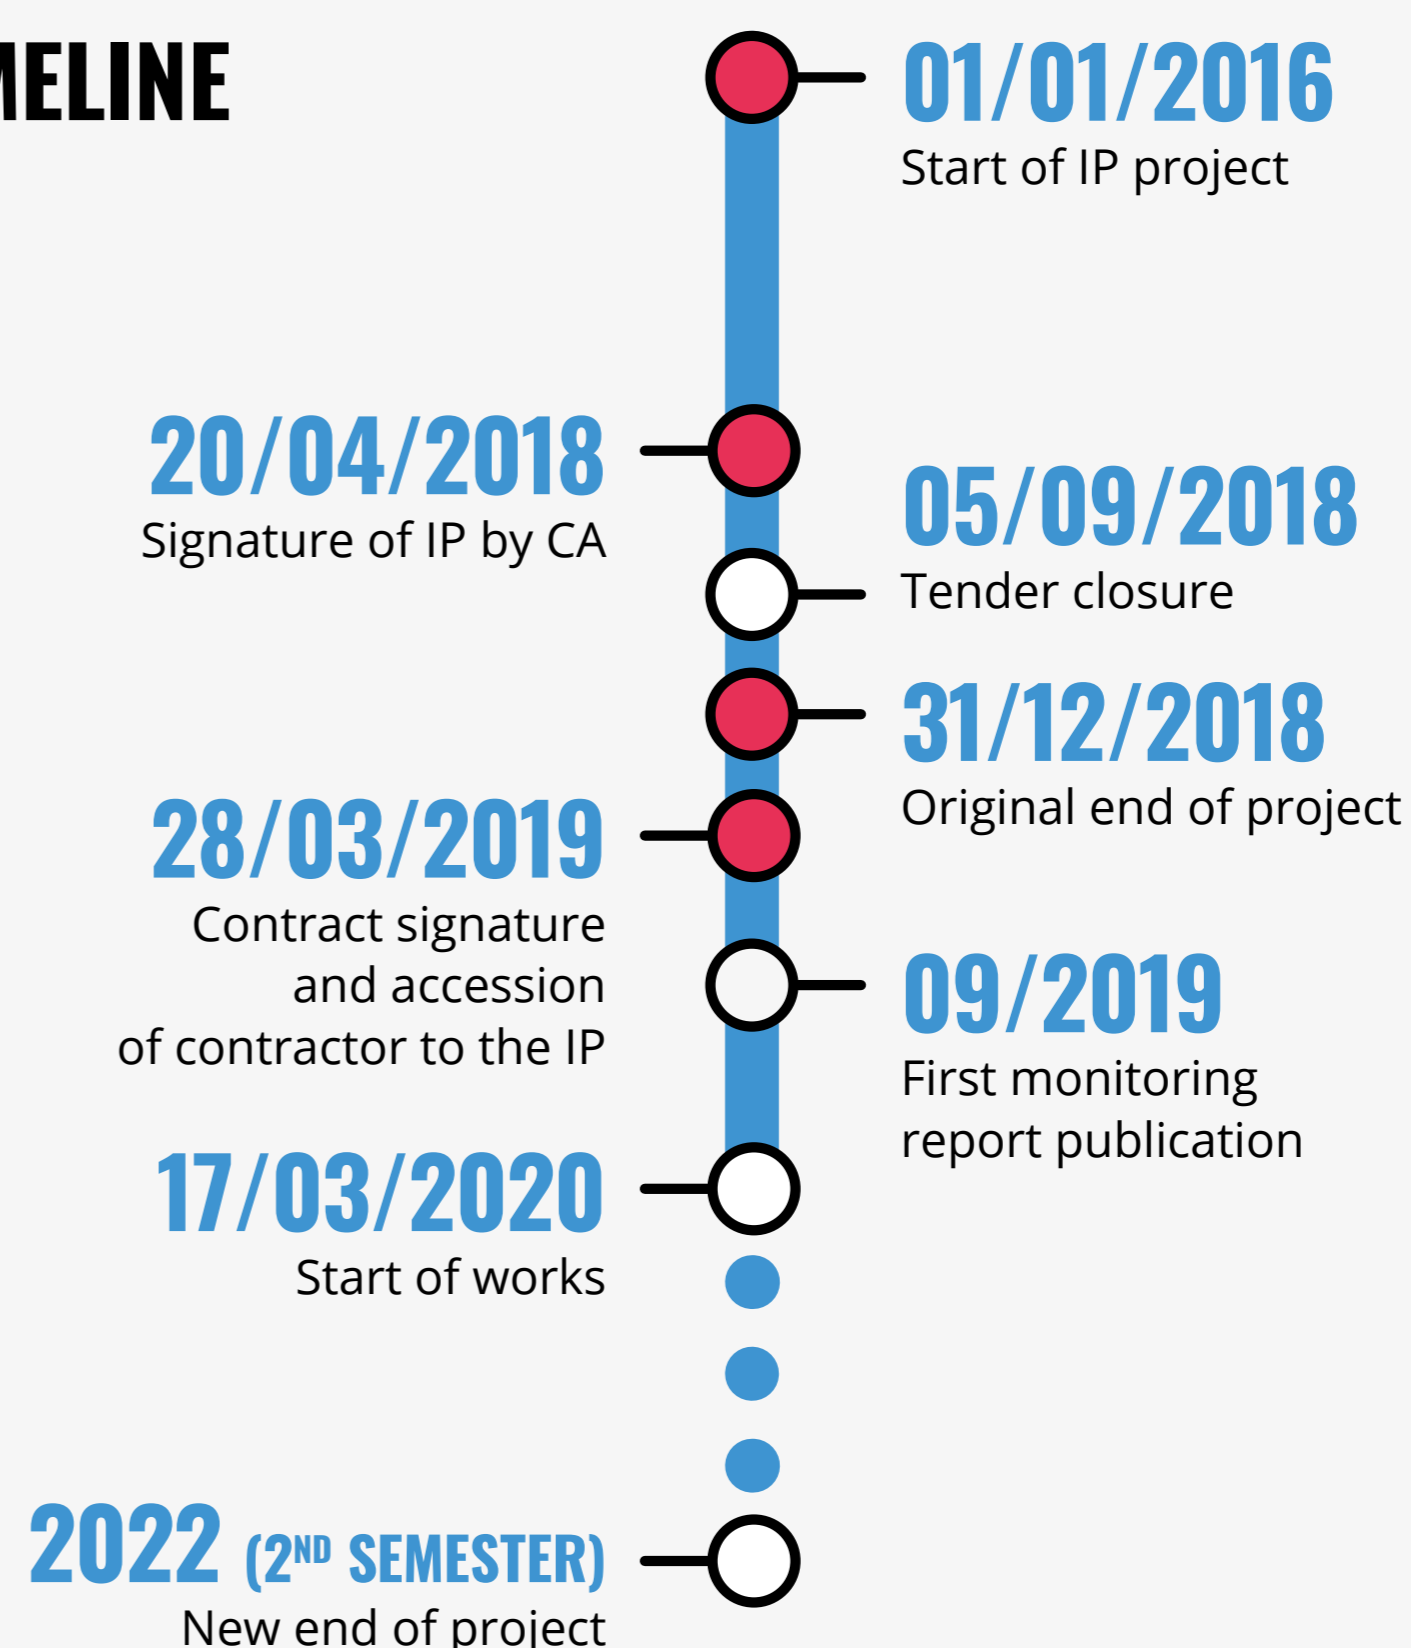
MELINE

01/01/2016
Start of IP project

20/04/2018
Signature of IP by CA

05/09/2018
Tender closure

31/12/2018
Original end of project

28/03/2019
Contract signature and accession of contractor to the IP

09/2019
First monitoring report publication

17/03/2020
Start of works

2022 (2$^{ND}$ SEMESTER)
New end of project